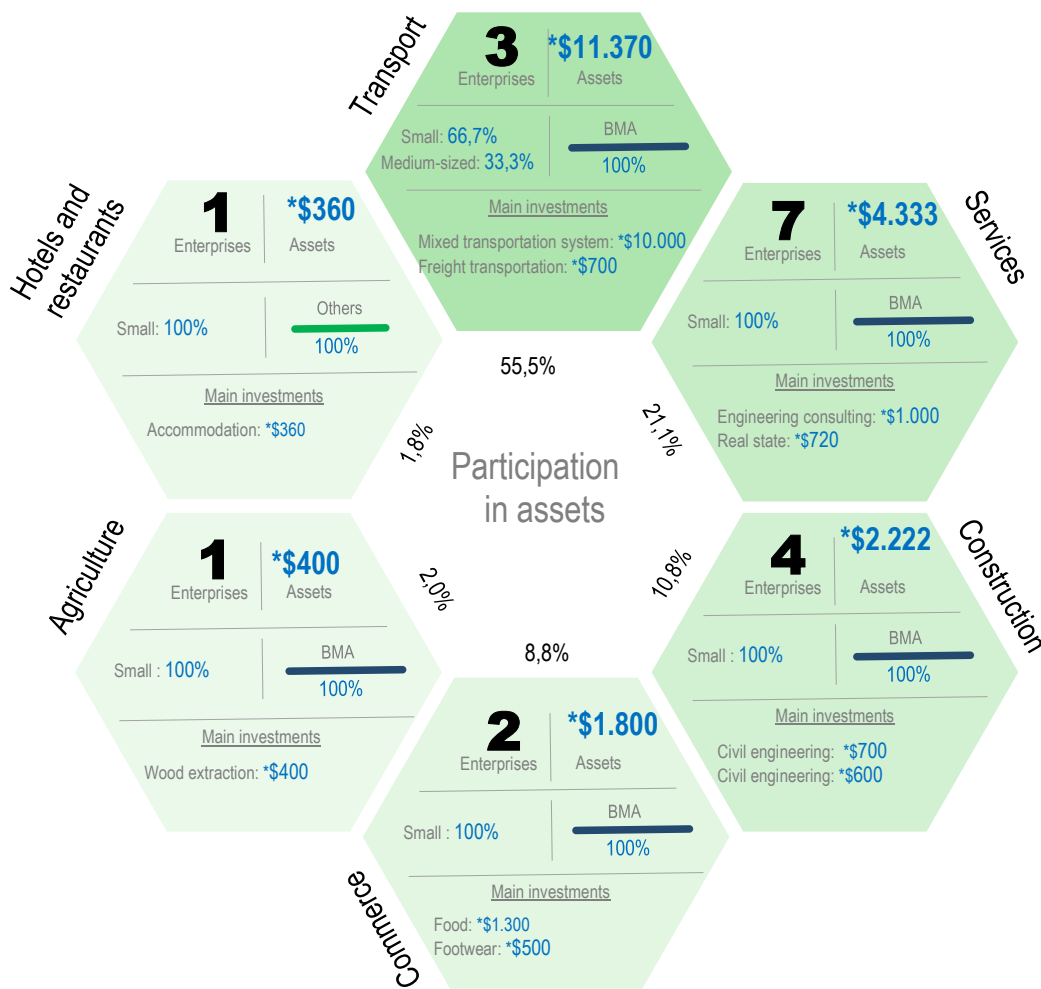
Transport

3 Enterprises
*$11.370 Assets

Small: 66,7%
Medium-sized: 33,3%
BMA 100%

Main investments
Mixed transportation system: *$10.000
Freight transportation: *$700

Hotels and restaurants

1 Enterprises
*$360 Assets

Small: 100%
Others 100%

Main investments
Accommodation: *$360

Services

7 Enterprises
*$4.333 Assets

Small: 100%
BMA 100%

Main investments
Engineering consulting: *$1.000
Real state: *$720

55,5%

1,8%

21,1%

Participation in assets

Agriculture

1 Enterprises
*$400 Assets

Small : 100%
BMA 100%

Main investments
Wood extraction: *$400

2,0%

10,8%

Construction

4 Enterprises
*$2.222 Assets

Small : 100%
BMA 100%

Main investments
Civil engineering: *$700
Civil engineering: *$600

8,8%

Commerce

2 Enterprises
*$1.800 Assets

Small : 100%
BMA 100%

Main investments
Food: *$1.300
Footwear: *$500